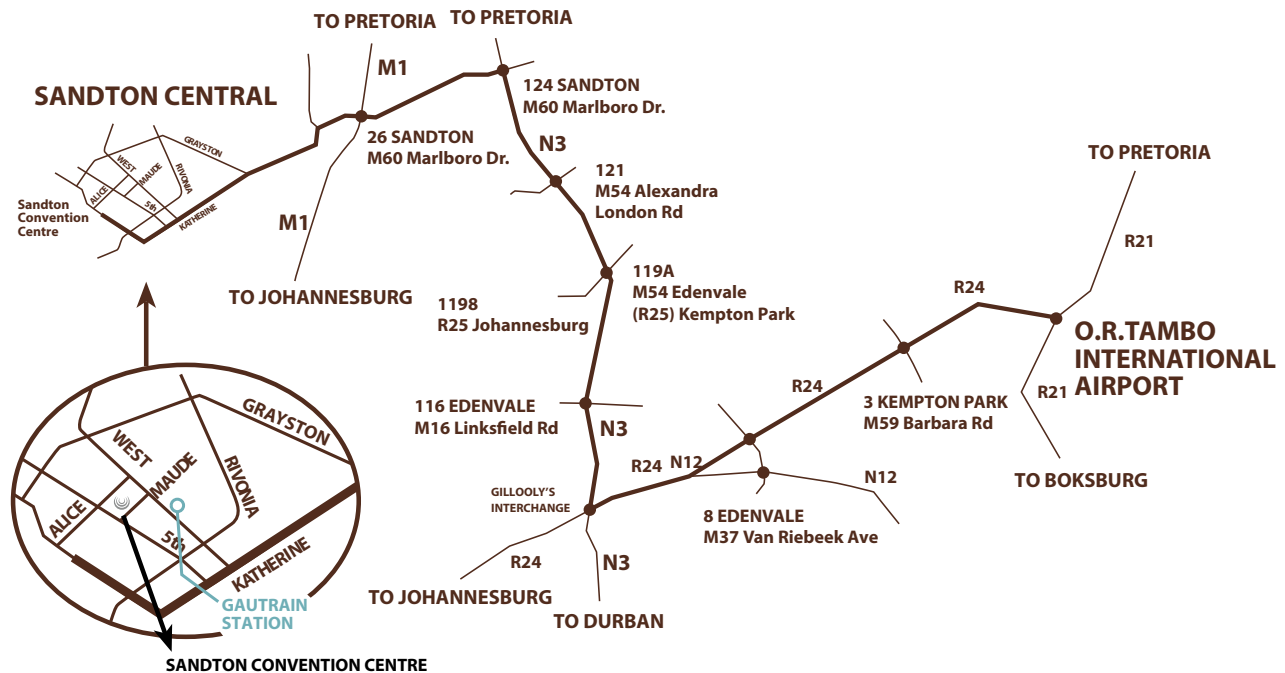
TO PRETORIA
TO PRETORIA
M1
SANDTON CENTRAL
124 SANDTON
M60 Marlboro Dr.
26 SANDTON
M60 Marlboro Dr.
GRAYSTON
WEST
MAUDE
RIVONIA
ALICE
5th
KATHERINE
Sandton Convention Centre
N3
121
M54 Alexandra
London Rd
TO PRETORIA
M1
TO JOHANNESBURG
R21
119A
M54 Edenvale
(R25) Kempton Park
1198
R25 Johannesburg
R24
O.R.TAMBO
INTERNATIONAL
AIRPORT
R24
R21
GRAYSTON
WEST
MAUDE
RIVONIA
ALICE
5th
KATHERINE
GAUTRAIN
STATION
116 EDENVALE
M16 Linksfield Rd
N3
3 KEMPTON PARK
M59 Barbara Rd
R24
N12
TO BOKSBURG
N12
GILLOOLY'S
INTERCHANGE
8 EDENVALE
M37 Van Riebeek Ave
R24
N3
TO JOHANNESBURG
TO DURBAN
SANDTON CONVENTION CENTRE